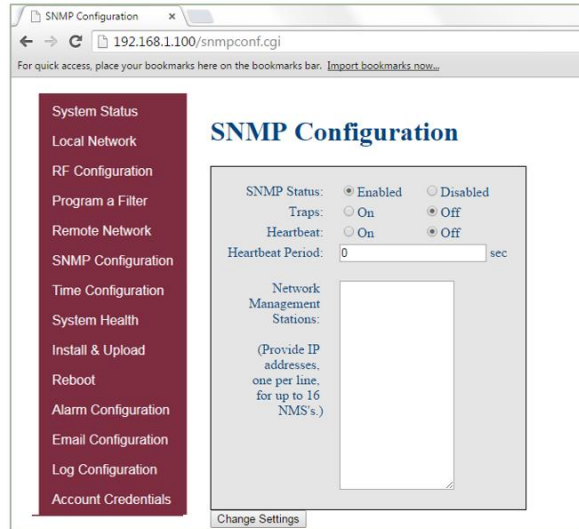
SNMP Configuration ×

192.168.1.100/snmpconf.cgi

For quick access, place your bookmarks here on the bookmarks bar. Import bookmarks now...

System Status
Local Network
RF Configuration
Program a Filter
Remote Network
SNMP Configuration
Time Configuration
System Health
Install & Upload
Reboot
Alarm Configuration
Email Configuration
Log Configuration
Account Credentials

SNMP Configuration

SNMP Status: Enabled Disabled
Traps: On Off
Heartbeat: On Off
Heartbeat Period: 0 sec

Network Management Stations:

(Provide IP addresses, one per line, for up to 16 NMS's.)

Change Settings